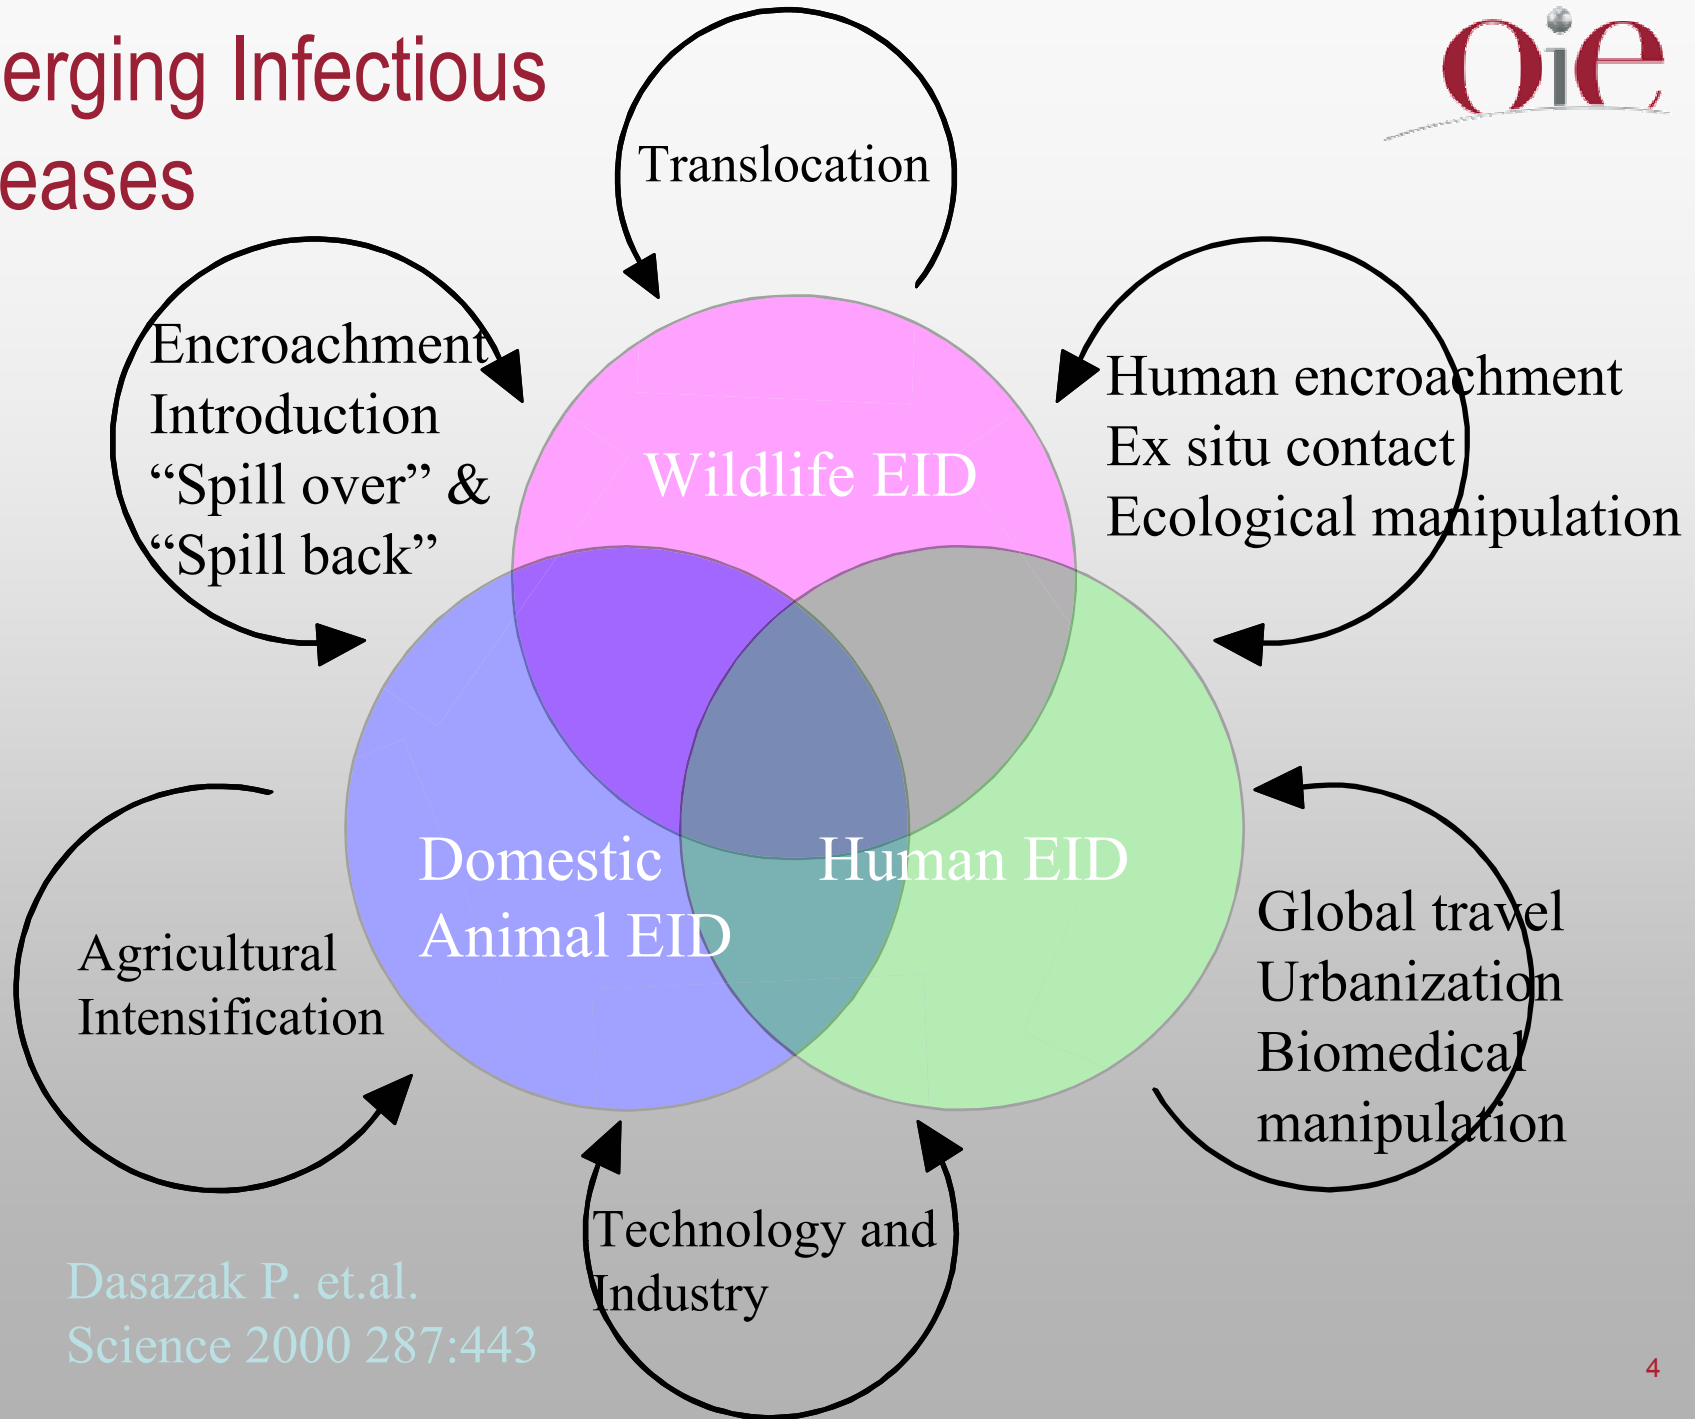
erging Infectious
eases

oie

Translocation

Encroachment
Introduction
“Spill over” &
“Spill back”

Wildlife EID

Human encroachment
Ex situ contact
Ecological manipulation

Domestic
Animal EID

Human EID

Agricultural
Intensification

Global travel
Urbanization
Biomedical
manipulation

Technology and
Industry

Dasazak P. et.al.
Science 2000 287:443

4